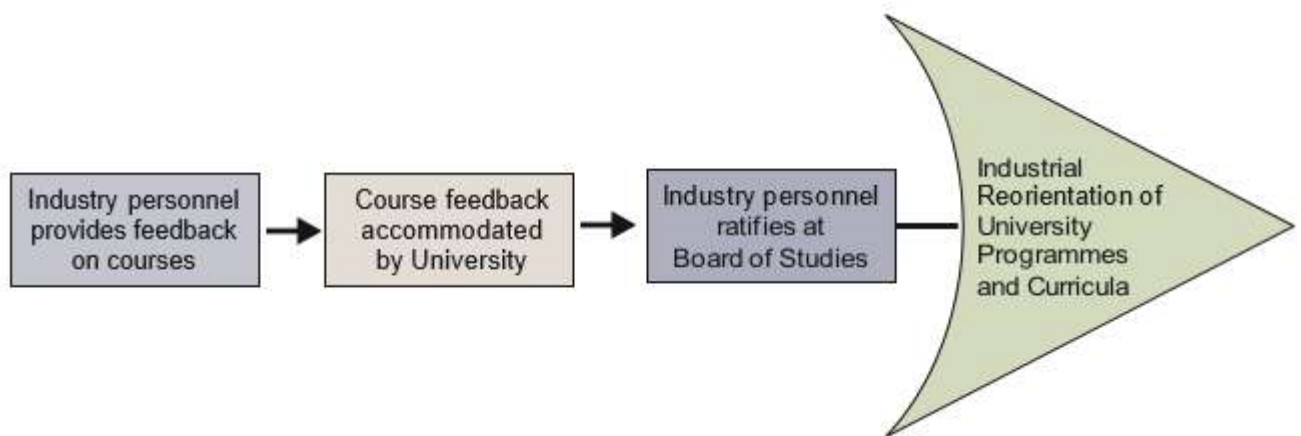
Industry personnel provides feedback on courses

Course feedback accommodated by University

Industry personnel ratifies at Board of Studies

Industrial Reorientation of University Programmes and Curricula